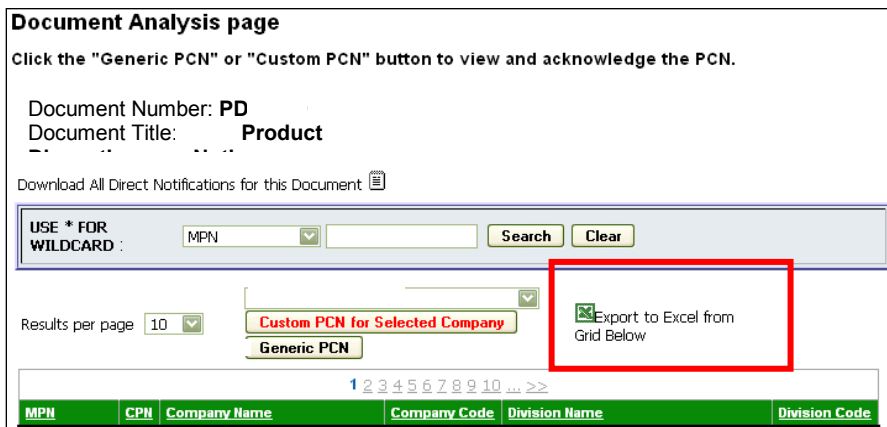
Document Analysis page

Click the "Generic PCN" or "Custom PCN" button to view and acknowledge the PCN.

Document Number: PD
Document Title: Product
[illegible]

Download All Direct Notifications for this Document

USE * FOR WILDCARD : MPN Search Clear

Results per page 10

Custom PCN for Selected Company

Generic PCN

Export to Excel from Grid Below

1 2 3 4 5 6 7 8 9 10 ... >>

| MPN | CPN | Company Name | Company Code | Division Name | Division Code |
|---|---|---|---|---|---|